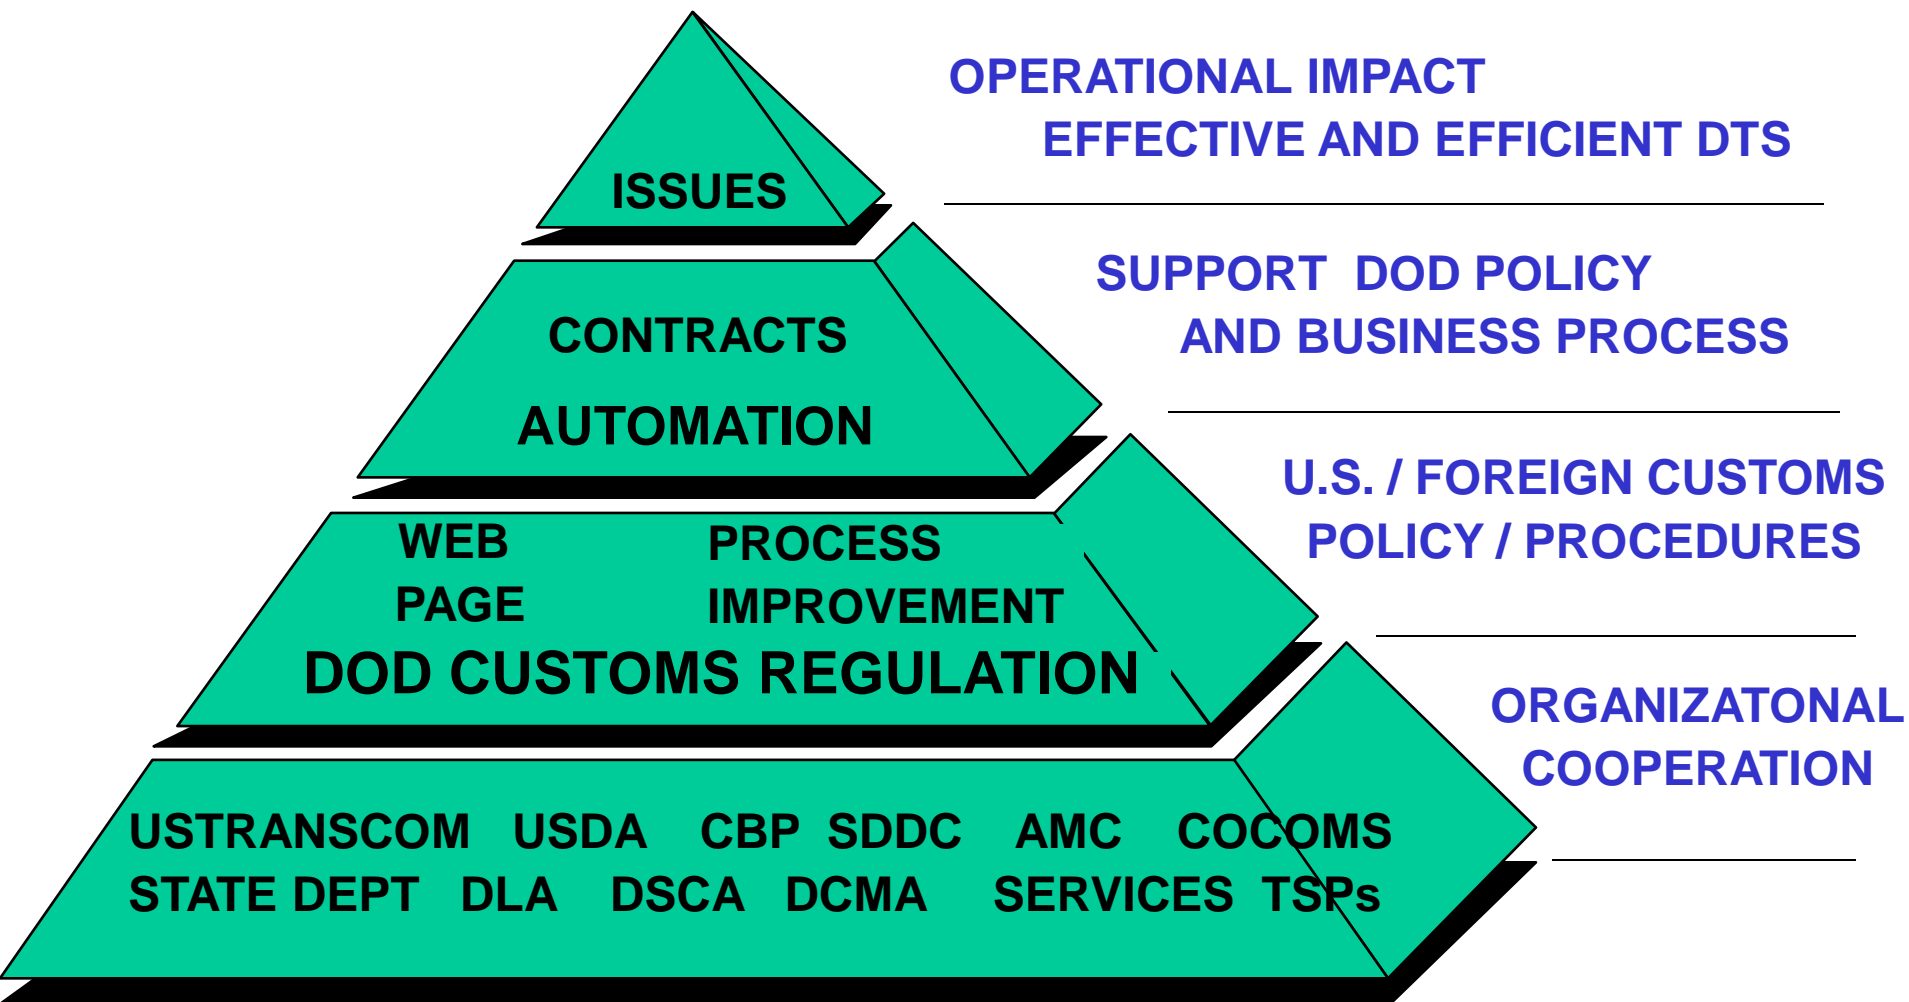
ISSUES

CONTRACTS

AUTOMATION

WEB PAGE

PROCESS IMPROVEMENT

DOD CUSTOMS REGULATION

USTRANSCOM USDA CBP SDDC AMC COCOMS
STATE DEPT DLA DSCA DCMA SERVICES TSPs

OPERATIONAL IMPACT
EFFECTIVE AND EFFICIENT DTS

SUPPORT DOD POLICY
AND BUSINESS PROCESS

U.S. / FOREIGN CUSTOMS
POLICY / PROCEDURES

ORGANIZATONAL
COOPERATION